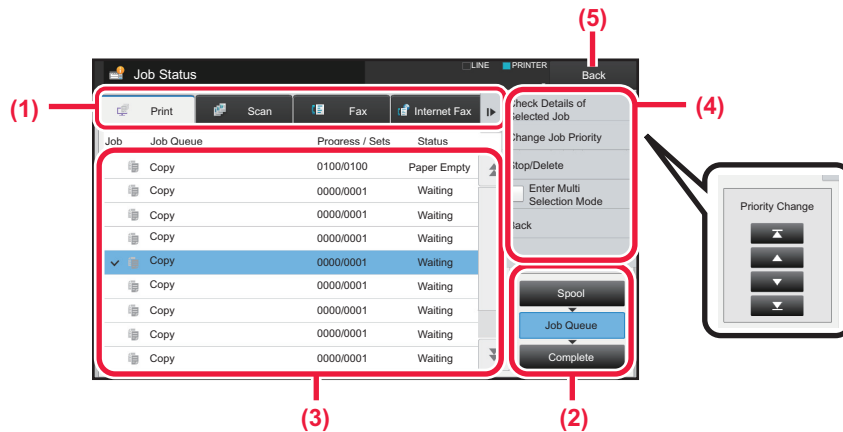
(5)

Job Status

LINE PRINTER

Back

(1)

Print Scan Fax Internet Fax

(4)

Check Details of Selected Job

Change Job Priority

Stop/Delete

Enter Multi Selection Mode

Back

| Job | Job Queue | Progress / Sets | Status |
|---|---|---|---|
| | Copy | 0100/0100 | Paper Empty |
| | Copy | 0000/0001 | Waiting |
| | Copy | 0000/0001 | Waiting |
| | Copy | 0000/0001 | Waiting |
| | Copy | 0000/0001 | Waiting |
| | Copy | 0000/0001 | Waiting |
| | Copy | 0000/0001 | Waiting |
| | Copy | 0000/0001 | Waiting |
| | Copy | 0000/0001 | Waiting |

Priority Change

Spool

Job Queue

Complete

(3)

(2)